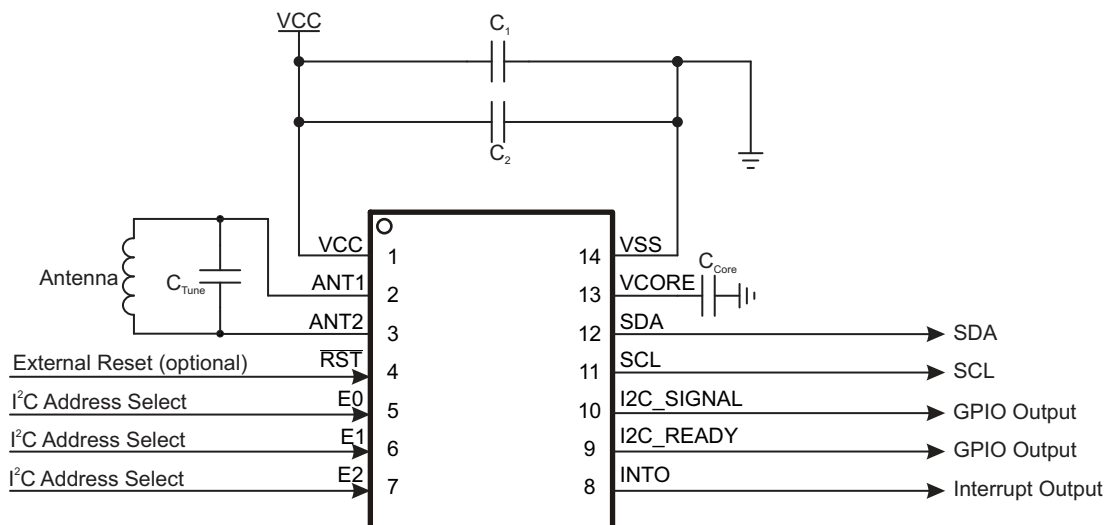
VCC

$C_1$

$C_2$

Antenna

$C_{Tune}$

VCC 1
ANT1 2
ANT2 3
External Reset (optional)
$\overline{RST}$ 4
$I^2C$ Address Select
E0 5
$I^2C$ Address Select
E1 6
$I^2C$ Address Select
E2 7

14 VSS
$C_{Core}$
13 VCORE
12 SDA
SDA
11 SCL
SCL
10 I2C_SIGNAL
GPIO Output
9 I2C_READY
GPIO Output
8 INTO
Interrupt Output